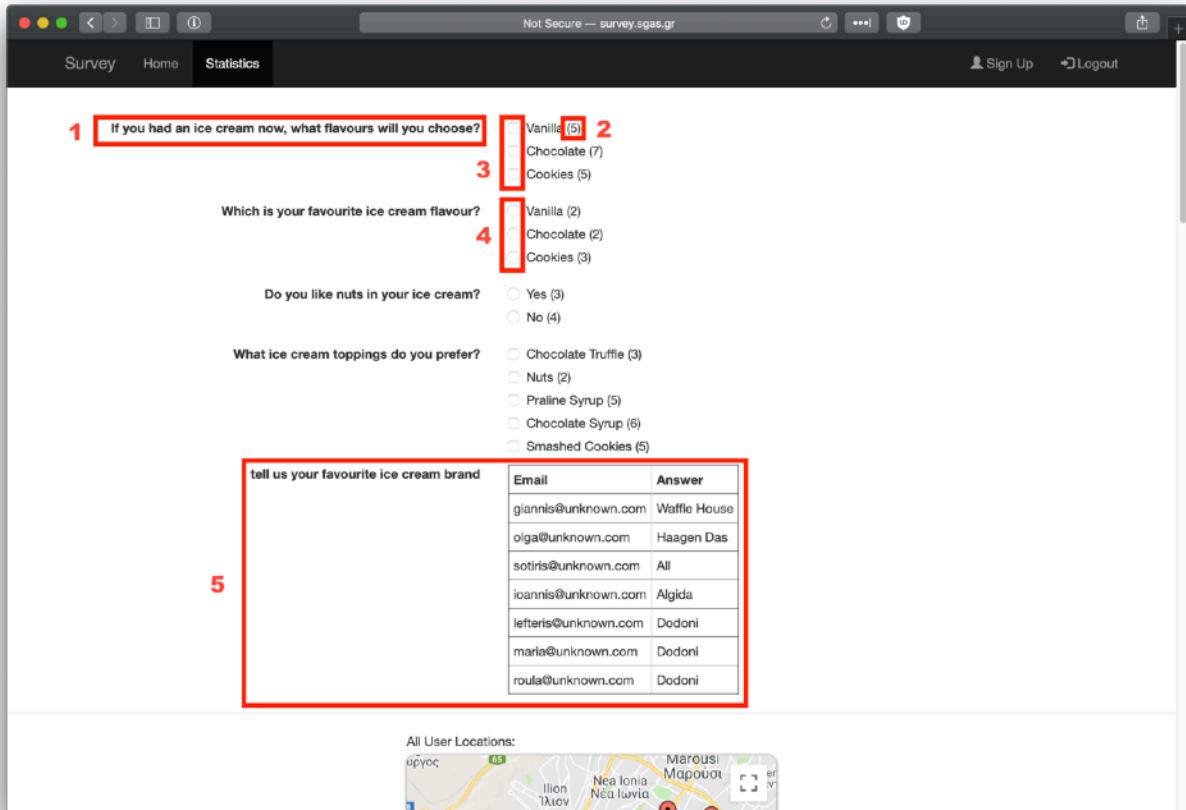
Not Secure — survey.sgas.gr

Survey Home Statistics

Sign Up Logout

1 If you had an ice cream now, what flavours will you choose?
Vanilla (5) 2
Chocolate (7)
3 Cookies (5)

Which is your favourite ice cream flavour?
Vanilla (2)
4 Chocolate (2)
Cookies (3)

Do you like nuts in your ice cream?
Yes (3)
No (4)

What ice cream toppings do you prefer?
Chocolate Truffle (3)
Nuts (2)
Praline Syrup (5)
Chocolate Syrup (6)
Smashed Cookies (5)

tell us your favourite ice cream brand

5

| Email | Answer |
|---|---|
| giannis@unknown.com | Waffle House |
| olga@unknown.com | Haagen Das |
| sotiris@unknown.com | All |
| ioannis@unknown.com | Algida |
| lefteris@unknown.com | Dodoni |
| maria@unknown.com | Dodoni |
| roula@unknown.com | Dodoni |

All User Locations:

ύργος 65 Marousi Μαρούσι Nea Ionia Νέα Ιωνία Ilion Ίλιον